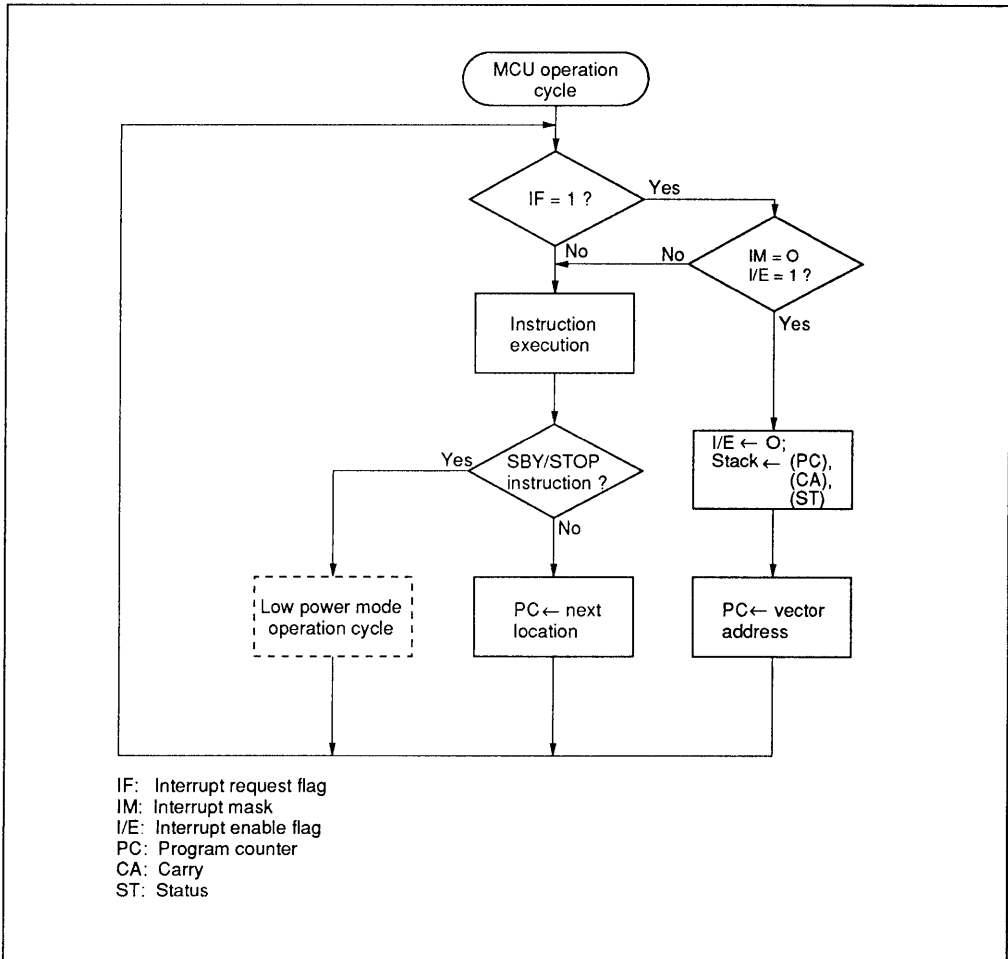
MCU operation cycle

IF = 1 ?

Yes

No

No

IM = O
I/E = 1 ?

Yes

Instruction execution

I/E ← O;
Stack ← (PC),
(CA),
(ST)

Yes

SBY/STOP instruction ?

No

Low power mode operation cycle

PC ← next location

PC ← vector address

IF: Interrupt request flag
IM: Interrupt mask
I/E: Interrupt enable flag
PC: Program counter
CA: Carry
ST: Status